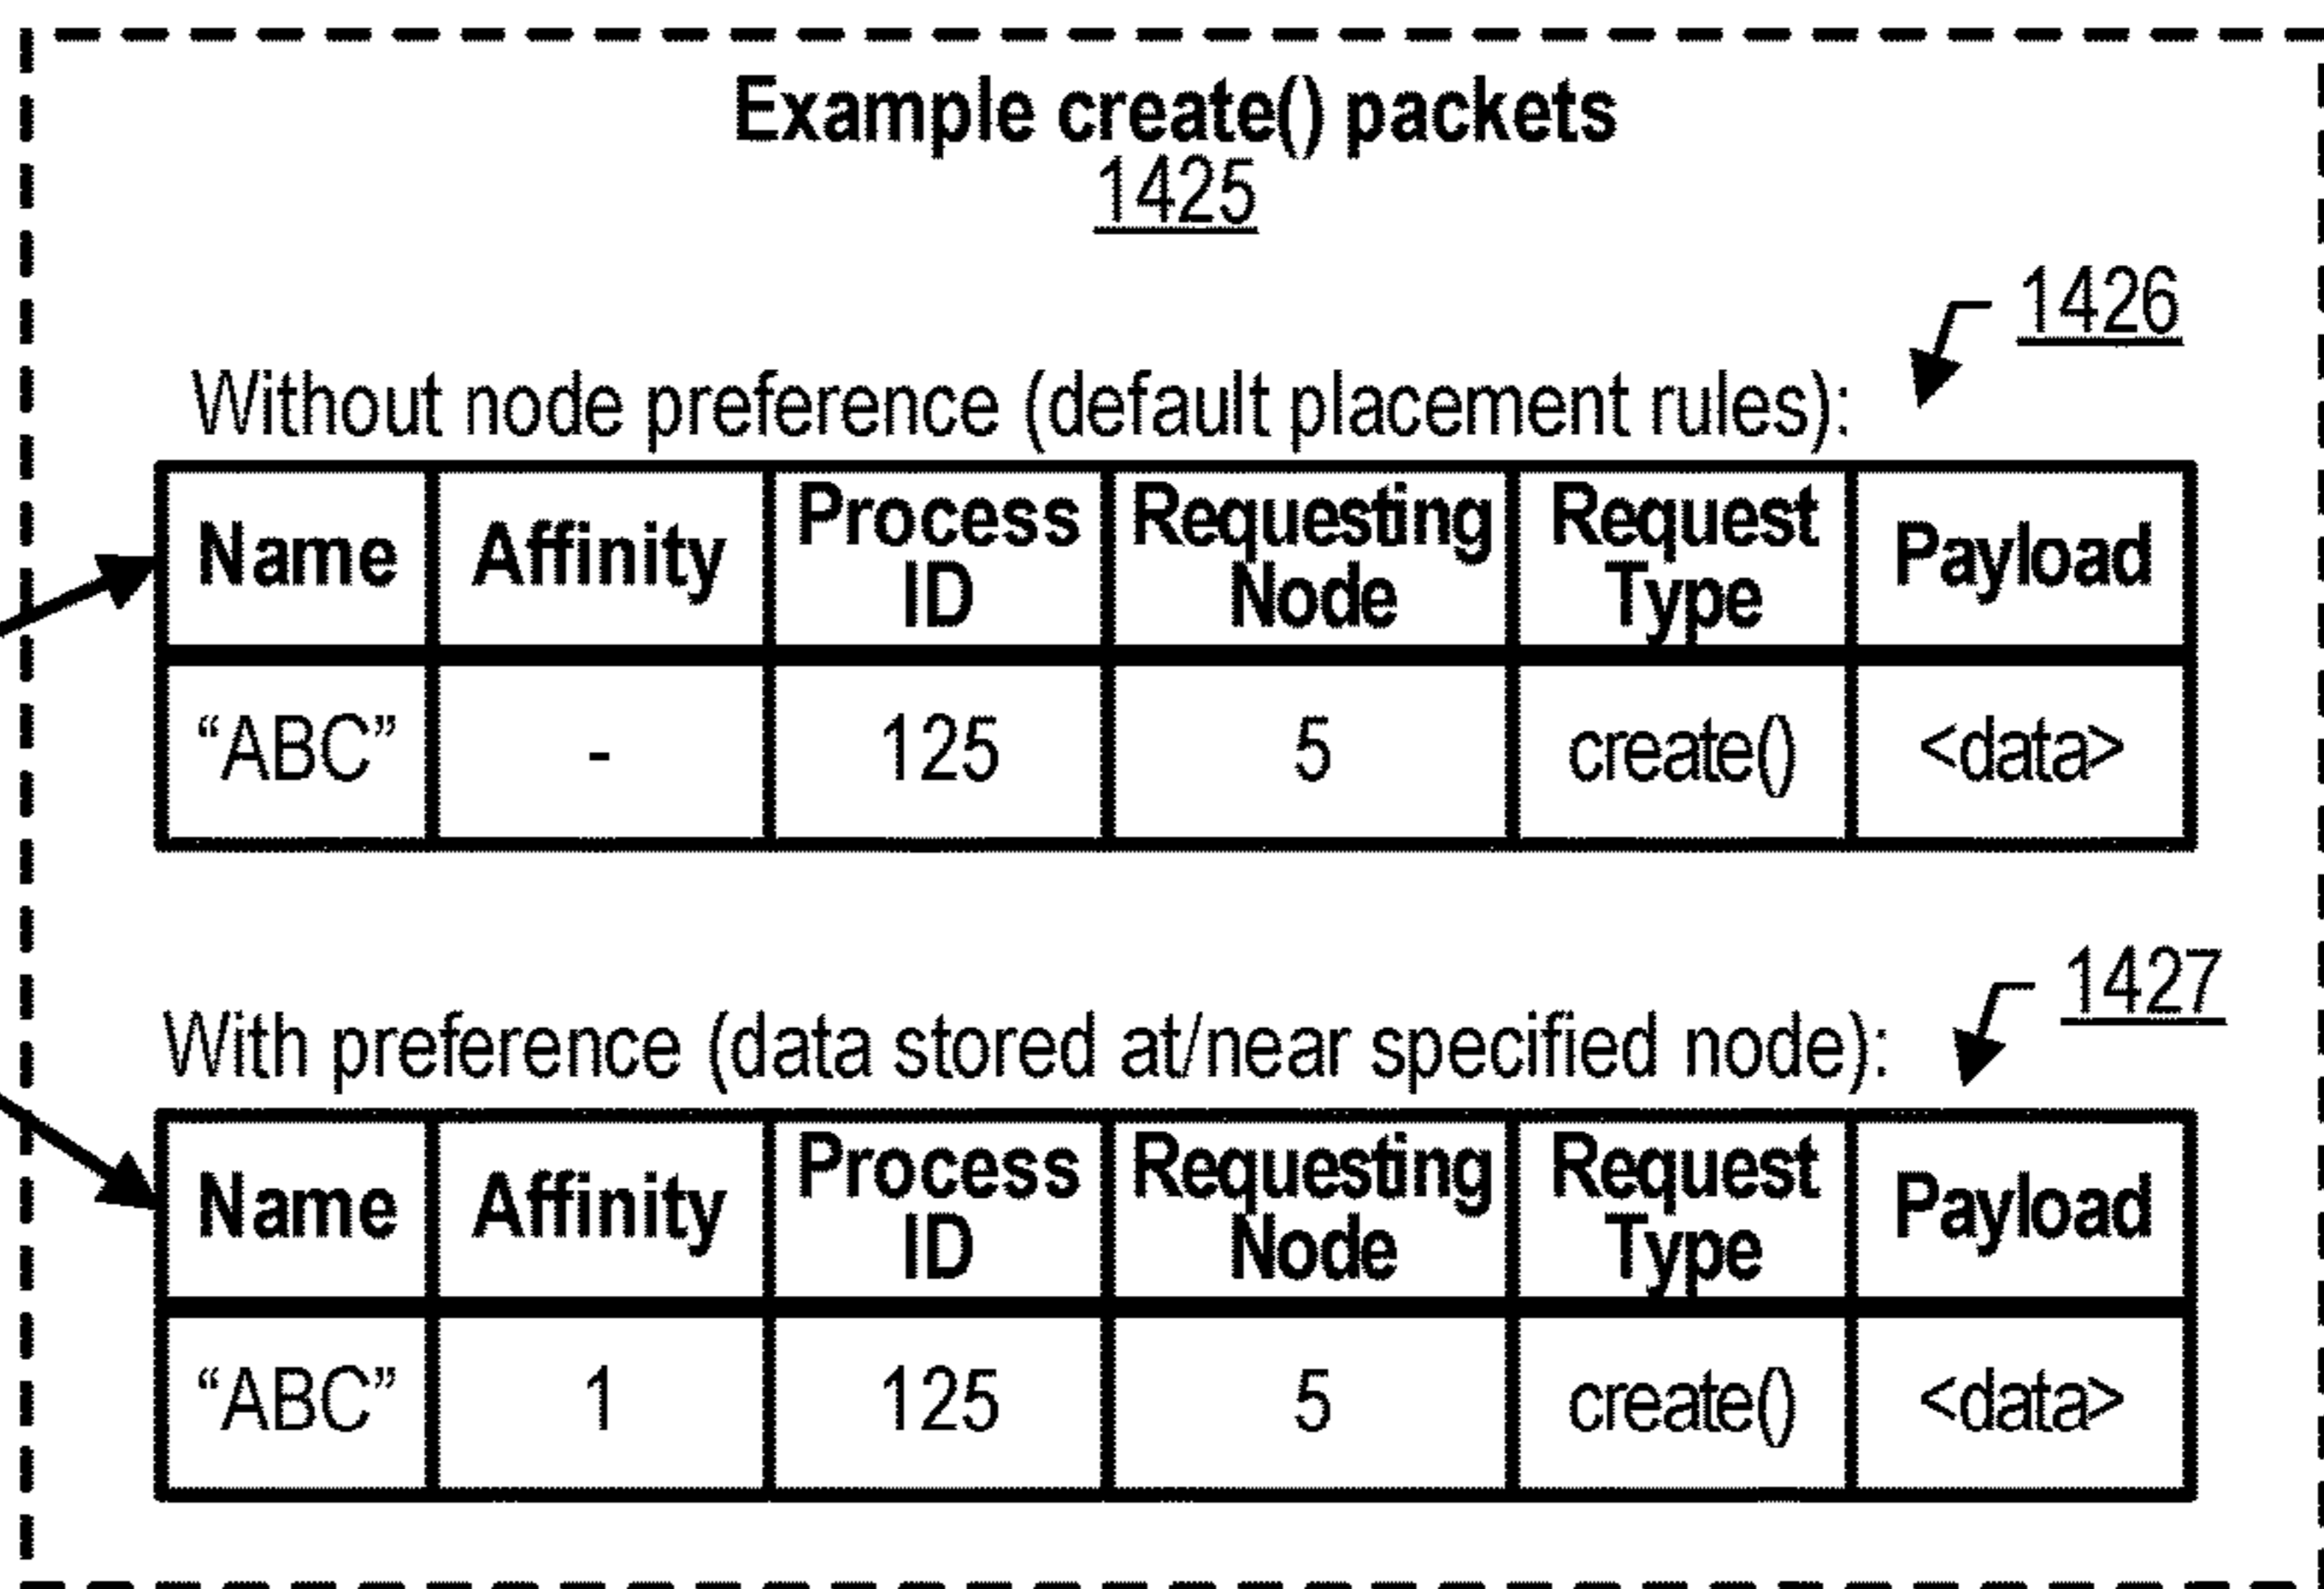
Example create() packets
1425

1426

Without node preference (default placement rules):

| Name | Affinity | Process ID | Requesting Node | Request Type | Payload |
|---|---|---|---|---|---|
| “ABC” | - | 125 | 5 | create() | <data> |

1427

With preference (data stored at/near specified node):

| Name | Affinity | Process ID | Requesting Node | Request Type | Payload |
|---|---|---|---|---|---|
| “ABC” | 1 | 125 | 5 | create() | <data> |